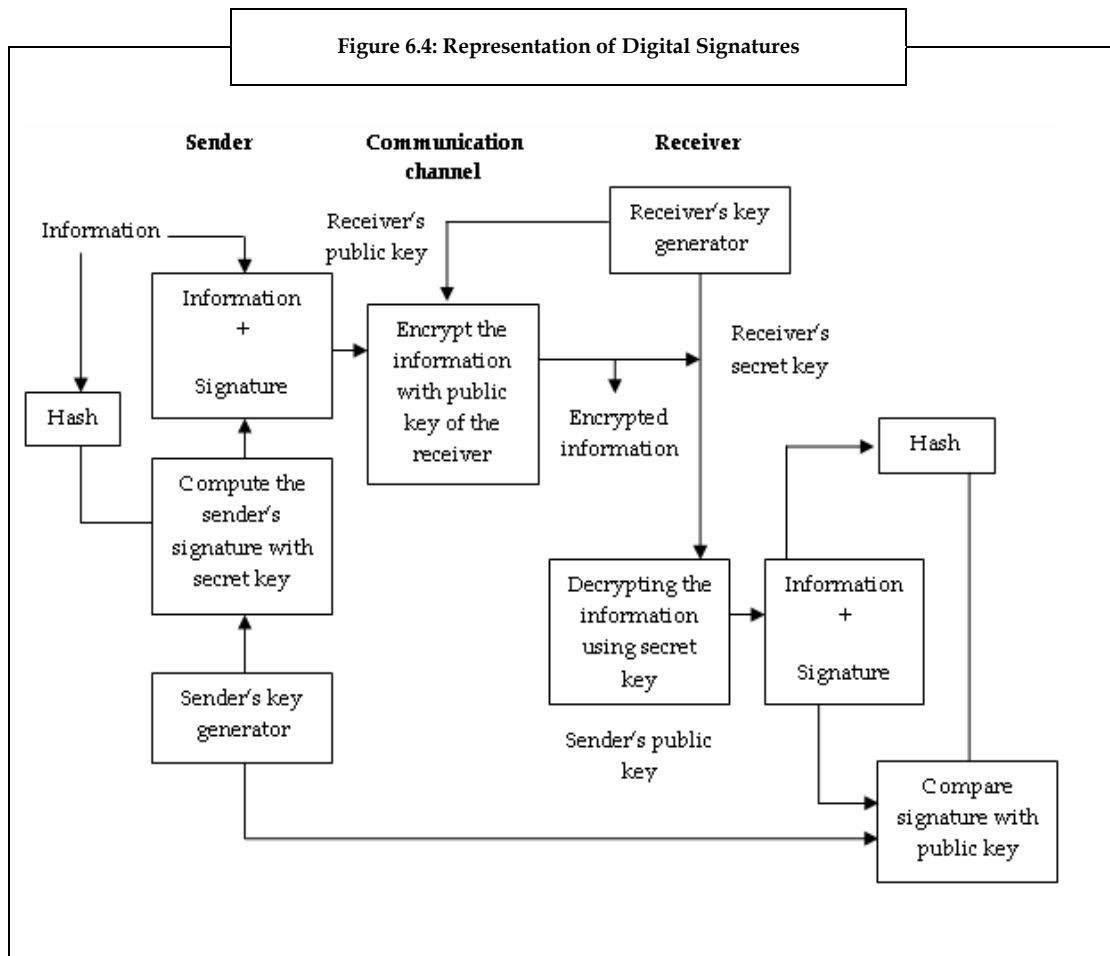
Figure 6.4: Representation of Digital Signatures

Sender

Communication channel

Receiver

Information

Receiver's public key

Receiver's key generator

Information + Signature

Encrypt the information with public key of the receiver

Receiver's secret key

Hash

Encrypted information

Hash

Compute the sender's signature with secret key

Decrypting the information using secret key

Information + Signature

Sender's key generator

Sender's public key

Compare signature with public key